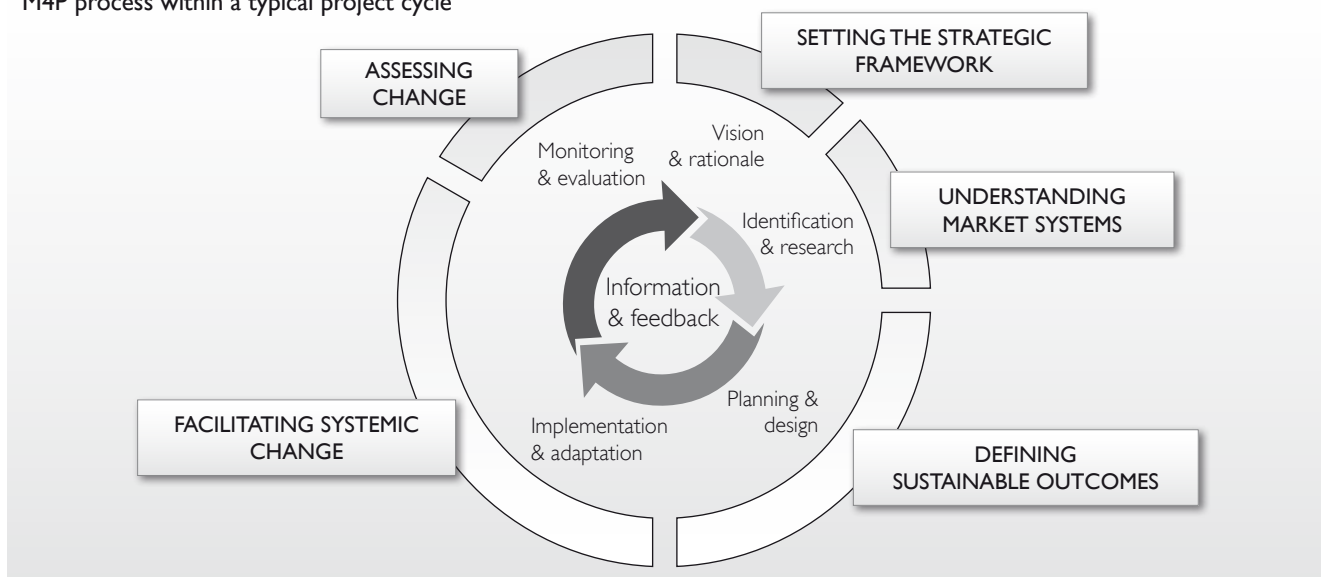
M4P process within a typical project cycle

ASSESSING CHANGE

SETTING THE STRATEGIC FRAMEWORK

UNDERSTANDING MARKET SYSTEMS

DEFINING SUSTAINABLE OUTCOMES

FACILITATING SYSTEMIC CHANGE

Monitoring & evaluation

Vision & rationale

Identification & research

Information & feedback

Planning & design

Implementation & adaptation